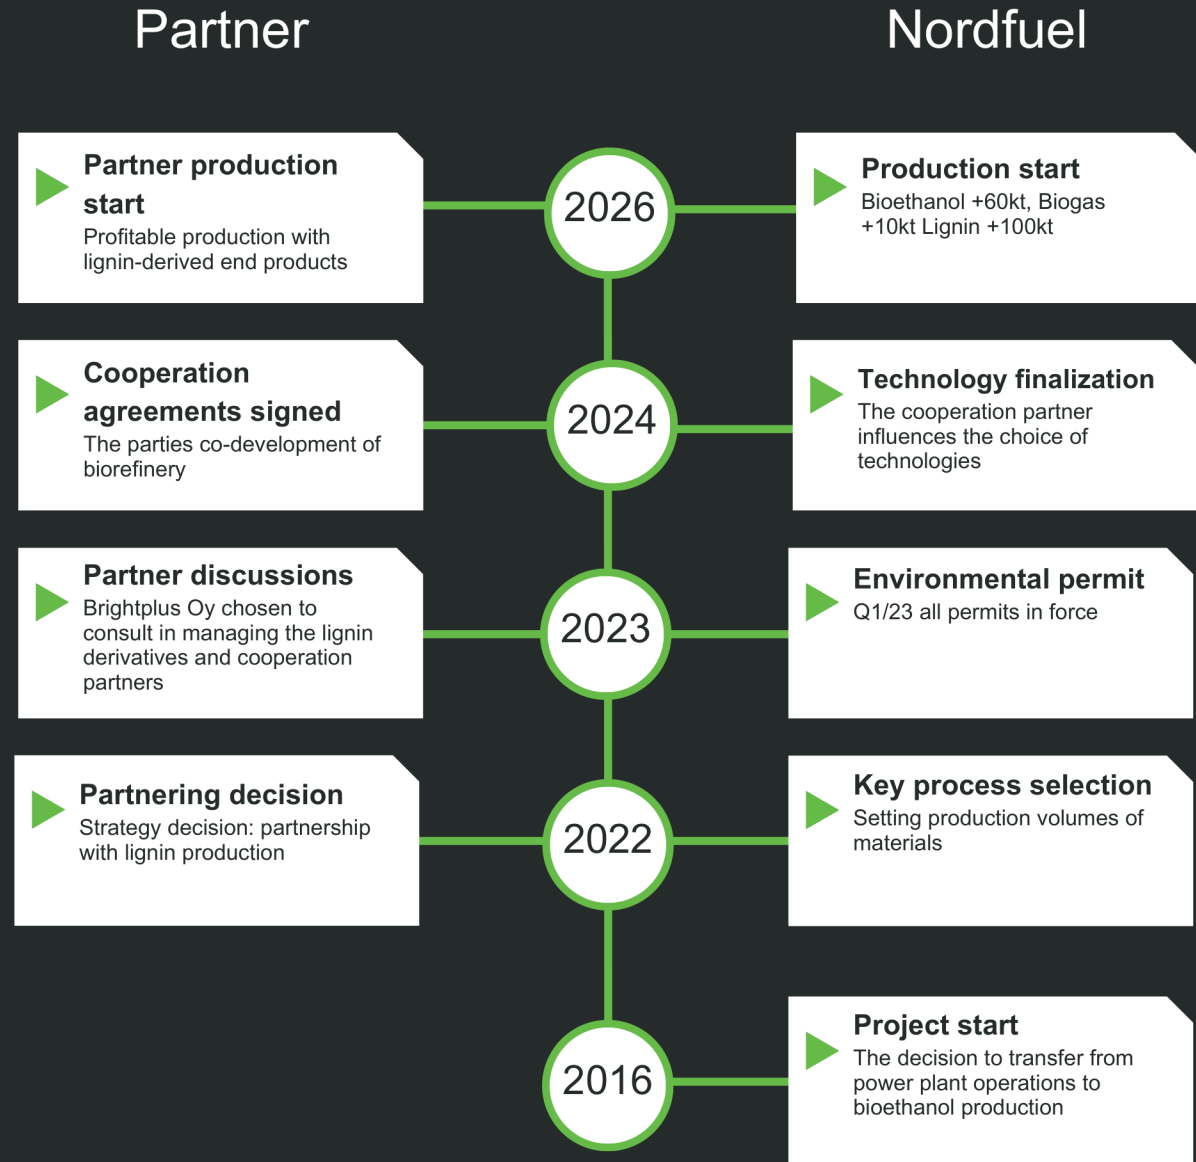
Partner

Nordfuel

Partner production start
Profitable production with lignin-derived end products

2026

Production start
Bioethanol +60kt, Biogas +10kt Lignin +100kt

Cooperation agreements signed
The parties co-development of biorefinery

2024

Technology finalization
The cooperation partner influences the choice of technologies

Partner discussions
Brightplus Oy chosen to consult in managing the lignin derivatives and cooperation partners

2023

Environmental permit
Q1/23 all permits in force

Partnering decision
Strategy decision: partnership with lignin production

2022

Key process selection
Setting production volumes of materials

2016

Project start
The decision to transfer from power plant operations to bioethanol production